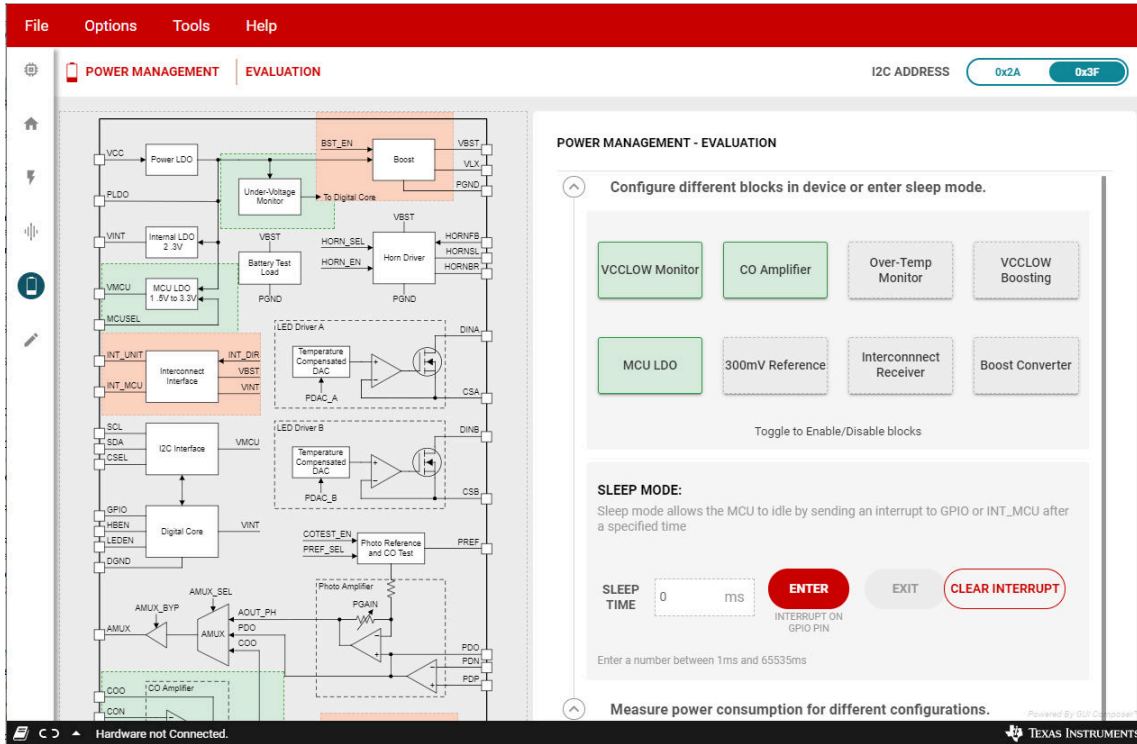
File Options Tools Help

POWER MANAGEMENT | EVALUATION

I2C ADDRESS 0x2A 0x3F

VCC
Power LDO
PLDO
Under-Voltage Monitor
BST_EN
Boost
VBST
VLX
PGND
To Digital Core
VINT
Internal LDO 2.3V
VBST
Battery Test Load
PGND
VBST
HORN_SEL
HORN_EN
Horn Driver
HORNFB
HORNSL
HORNBR
PGND
VMCU
MCU LDO 1.5V to 3.3V
MCUSEL
LED Driver A
DINA
INT_UNIT
INT_DIR
Interconnect Interface
VBST
INT_MCU
VINT
Temperature Compensated DAC
PDAC_A
CSA
LED Driver B
DINB
SCL
SDA
CSEL
I2C Interface
VMCU
Temperature Compensated DAC
PDAC_B
CSB
GPIO
HBEN
LEDEN
DGND
Digital Core
VINT
COTEST_EN
PREF_SEL
Photo Reference and CO Test
PREF
AMUX_SEL
Photo Amplifier
AMUX_BYP
AOUT_PH
PGAIN
AMUX
PDO
AMUX
COO
PDO
PDN
PDP
COO
CO Amplifier
CON

POWER MANAGEMENT - EVALUATION

Configure different blocks in device or enter sleep mode.

VCCLOW Monitor
CO Amplifier
Over-Temp Monitor
VCCLOW Boosting
MCU LDO
300mV Reference
Interconnnect Receiver
Boost Converter

Toggle to Enable/Disable blocks

SLEEP MODE:
Sleep mode allows the MCU to idle by sending an interrupt to GPIO or INT_MCU after a specified time

SLEEP TIME 0 ms
ENTER
INTERRUPT ON GPIO PIN
EXIT
CLEAR INTERRUPT

Enter a number between 1ms and 65535ms

Measure power consumption for different configurations.

Powered By GUI Composer™

Hardware not Connected.

Texas Instruments